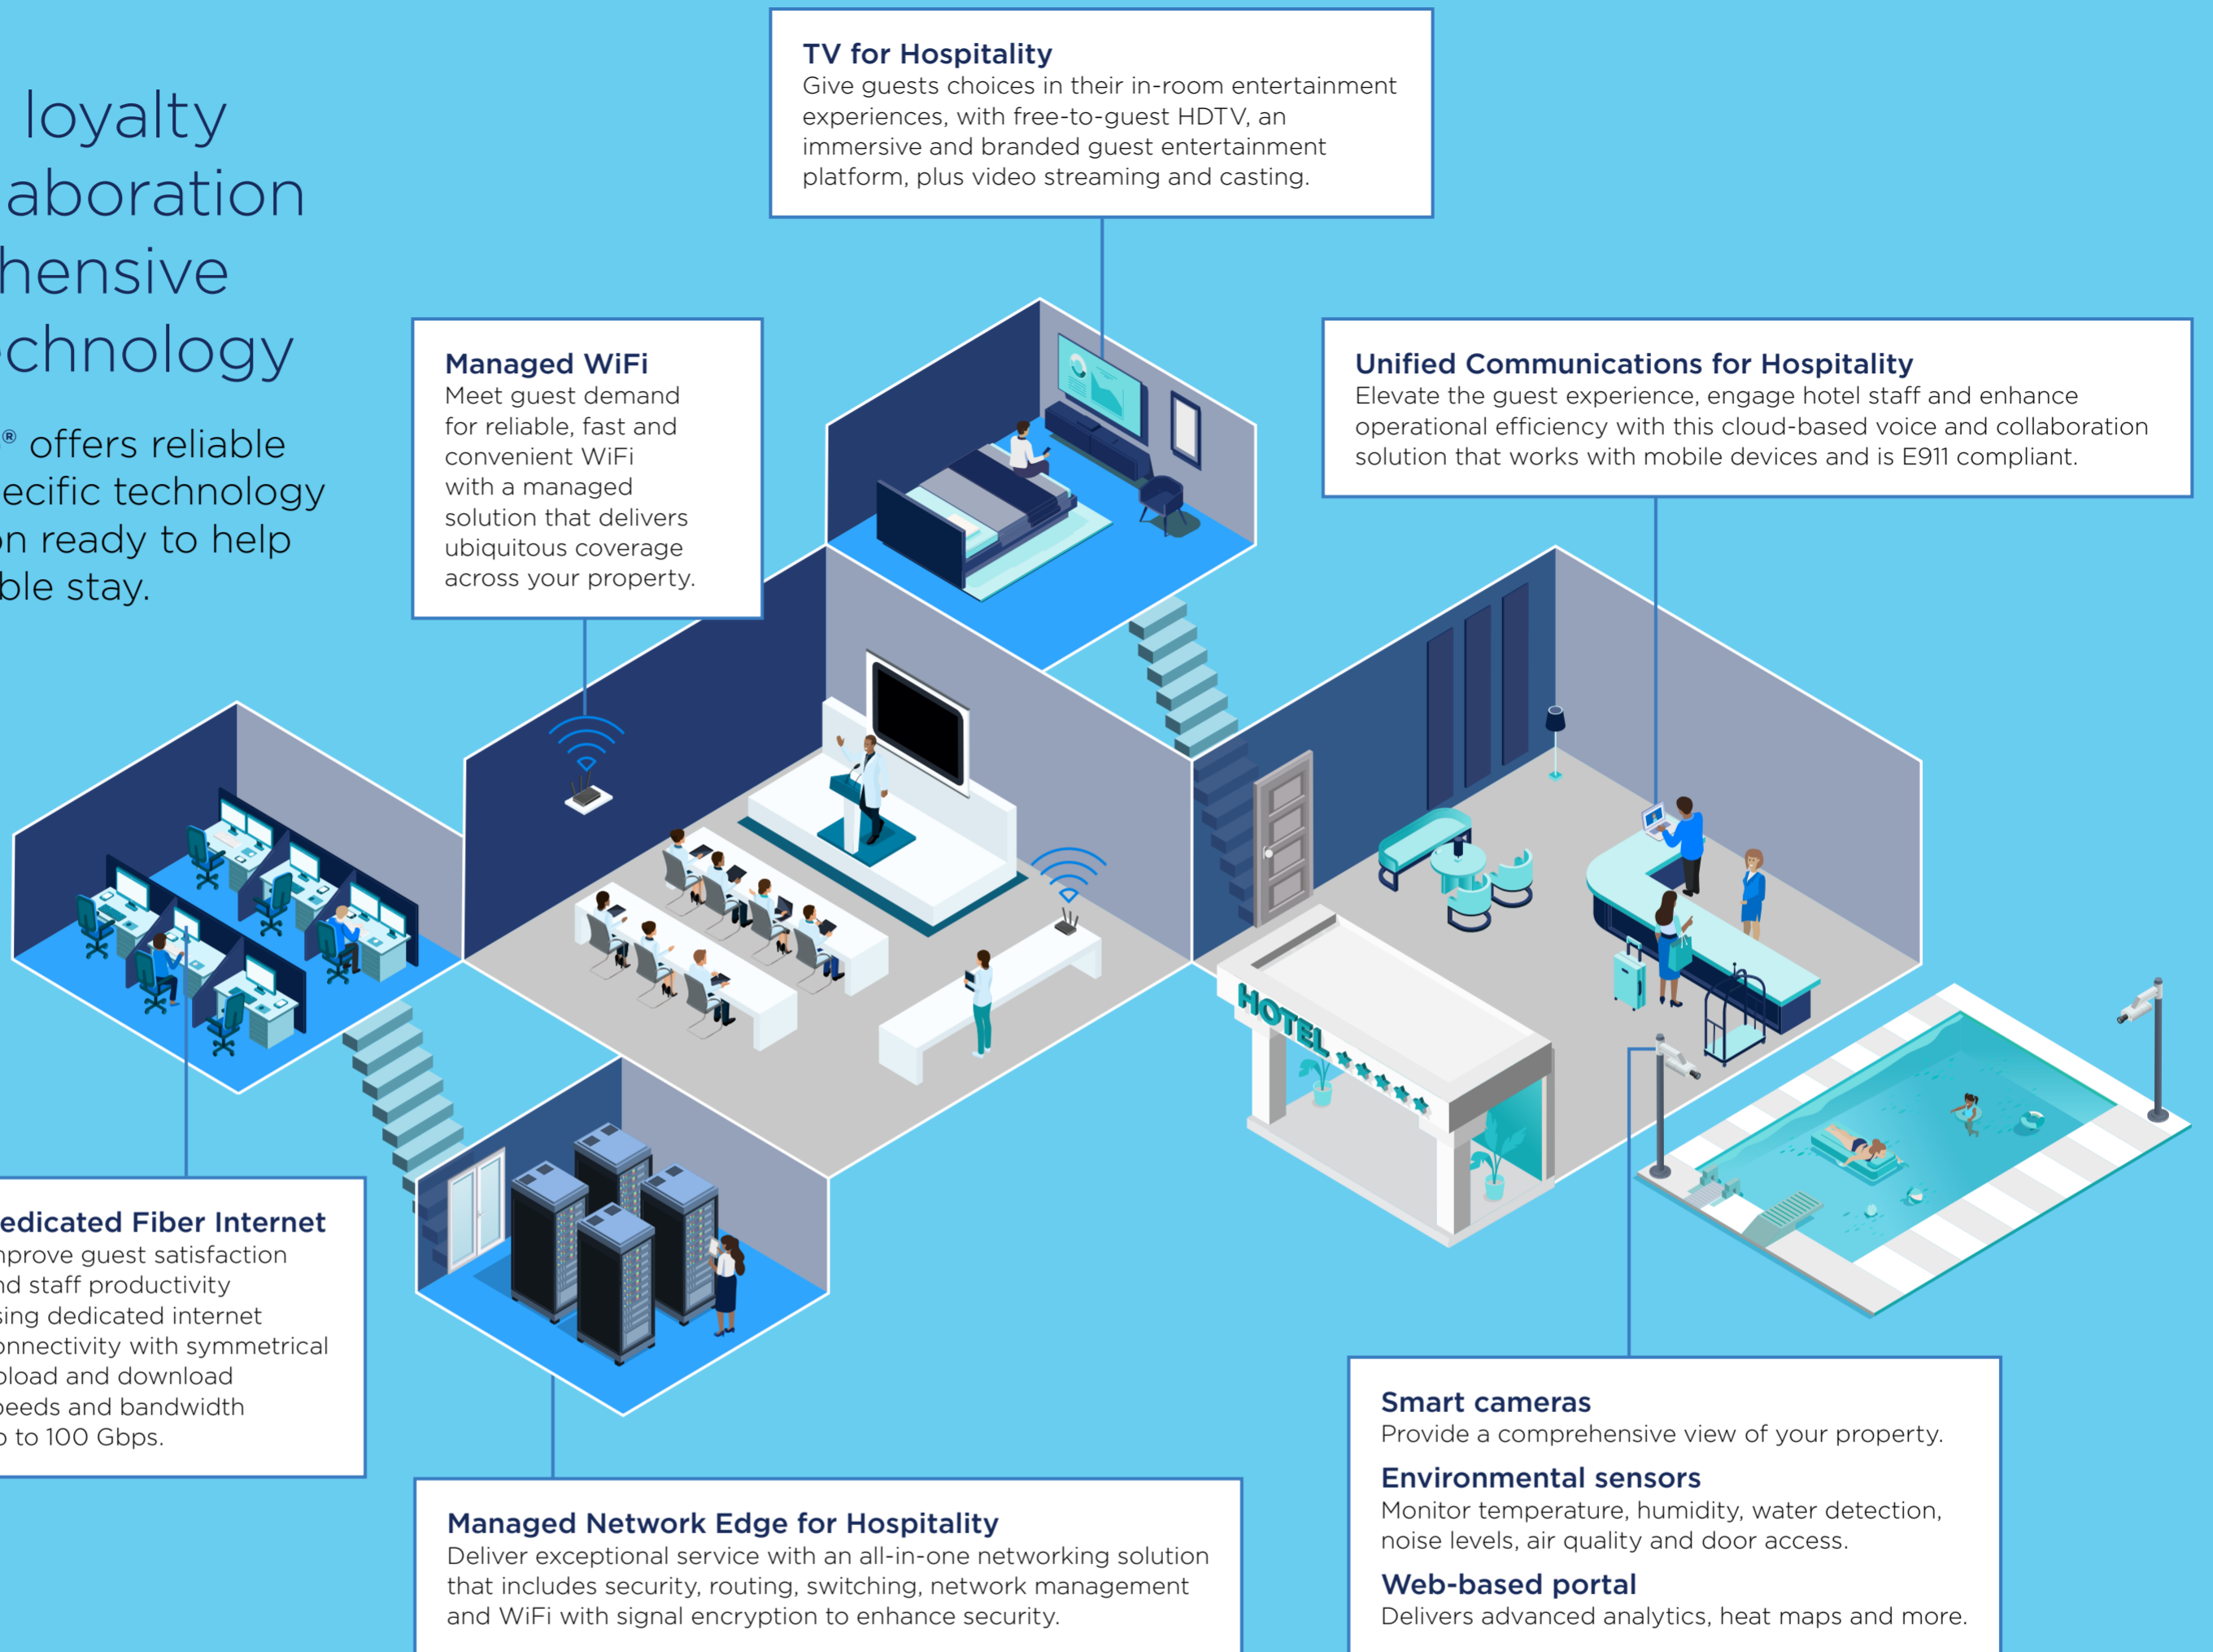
loyalty
aboration
hensive
chnology

® offers reliable
ecific technology
n ready to help
ble stay.

TV for Hospitality
Give guests choices in their in-room entertainment experiences, with free-to-guest HDTV, an immersive and branded guest entertainment platform, plus video streaming and casting.

Managed WiFi
Meet guest demand for reliable, fast and convenient WiFi with a managed solution that delivers ubiquitous coverage across your property.

Unified Communications for Hospitality
Elevate the guest experience, engage hotel staff and enhance operational efficiency with this cloud-based voice and collaboration solution that works with mobile devices and is E911 compliant.

HOTEL

edicated Fiber Internet
nprove guest satisfaction
nd staff productivity
sing dedicated internet
onnectivity with symmetrical
pload and download
peeds and bandwidth
p to 100 Gbps.

Managed Network Edge for Hospitality
Deliver exceptional service with an all-in-one networking solution that includes security, routing, switching, network management and WiFi with signal encryption to enhance security.

Smart cameras
Provide a comprehensive view of your property.

Environmental sensors
Monitor temperature, humidity, water detection, noise levels, air quality and door access.

Web-based portal
Delivers advanced analytics, heat maps and more.